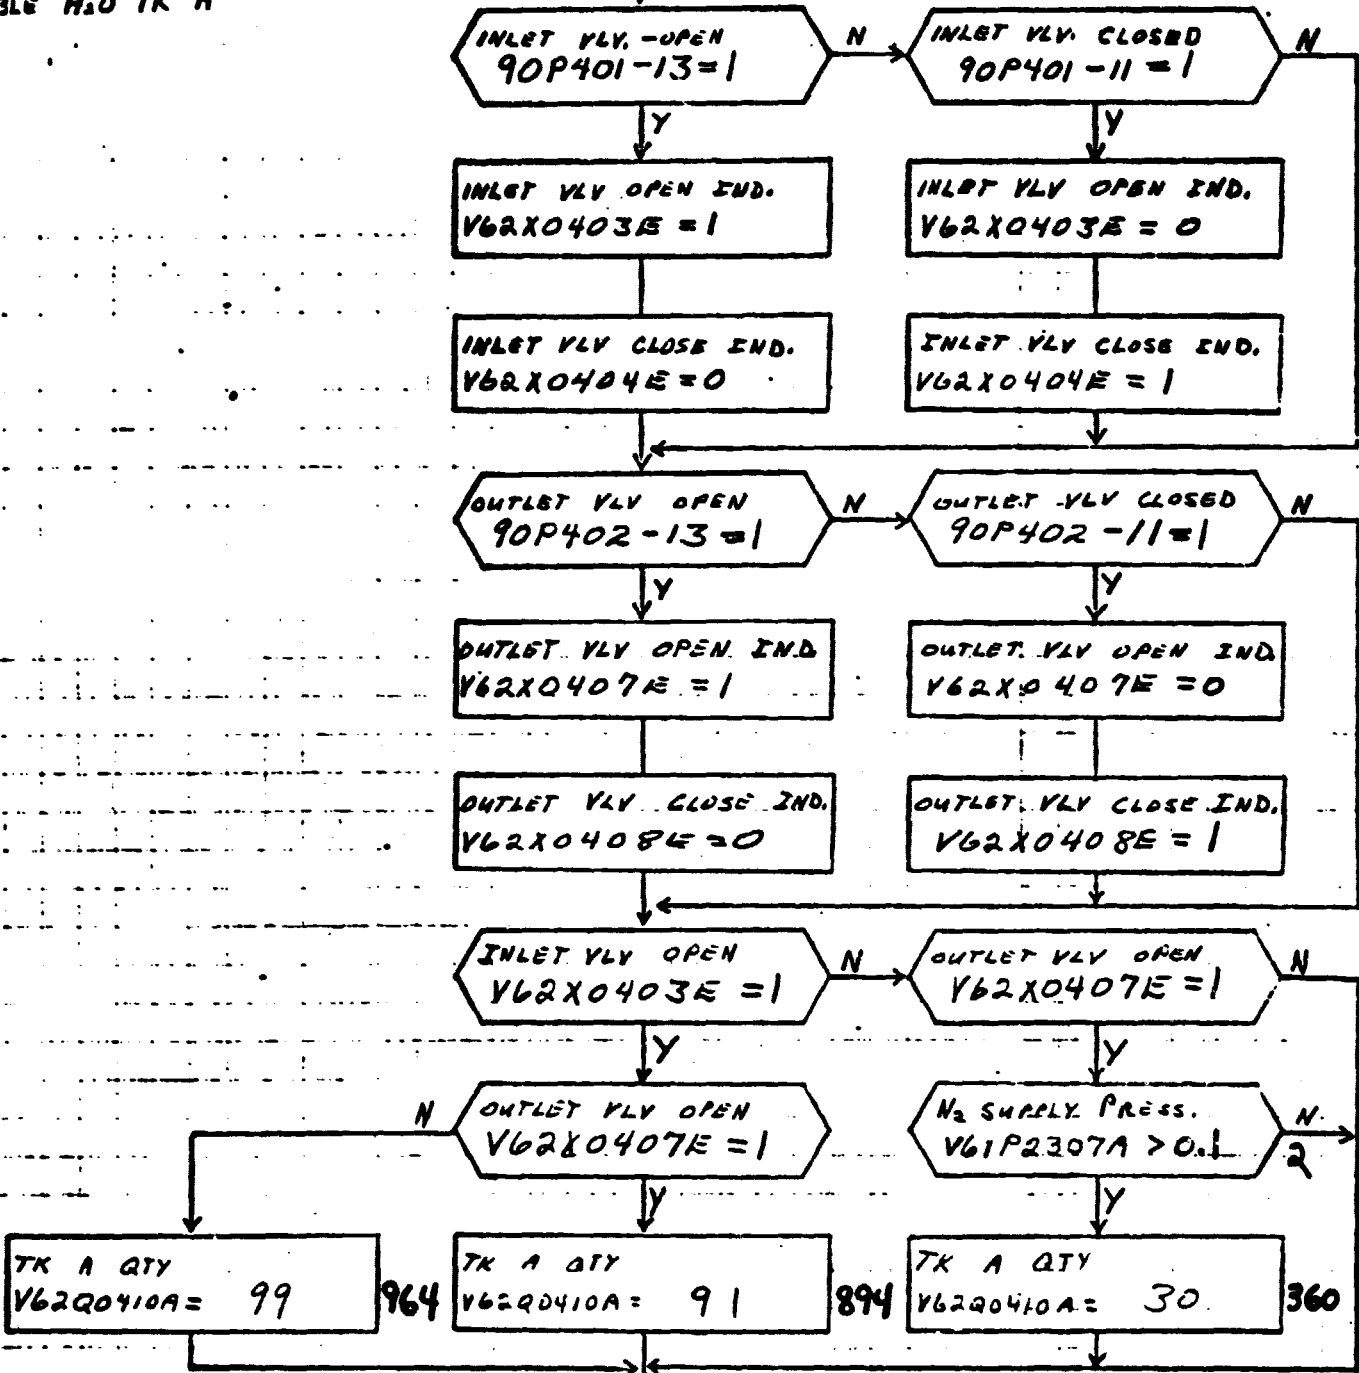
BLE H₂O TK A

INLET VLV. -OPEN 90P401-13=1

N

INLET VLV. CLOSED 90P401-11=1

N

Y

Y

INLET VLV OPEN IND. V62X0403E =1

INLET VLV OPEN IND. V62X0403E = 0

INLET VLV CLOSE IND. V62X0404E =0

INLET VLV CLOSE IND. V62X0404E = 1

OUTLET VLV OPEN 90P402-13=1

N

OUTLET VLV CLOSED 90P402-11=1

N

Y

Y

OUTLET VLV OPEN IND V62X0407E =1

OUTLET VLV OPEN IND V62X0407E =0

OUTLET VLV CLOSE IND. V62X0408E =0

OUTLET VLV CLOSE IND. V62X0408E = 1

INLET VLV OPEN V62X0403E =1

N

OUTLET VLV OPEN V62X0407E =1

N

Y

Y

N

OUTLET VLV OPEN V62X0407E =1

$N_2$ SUPPLY PRESS. V61P2307A > 0.1

N

2

Y

Y

TK A QTY V62Q0410A= 99

964

TK A QTY V62Q0410A= 91

894

TK A QTY V62Q0410A= 30

360